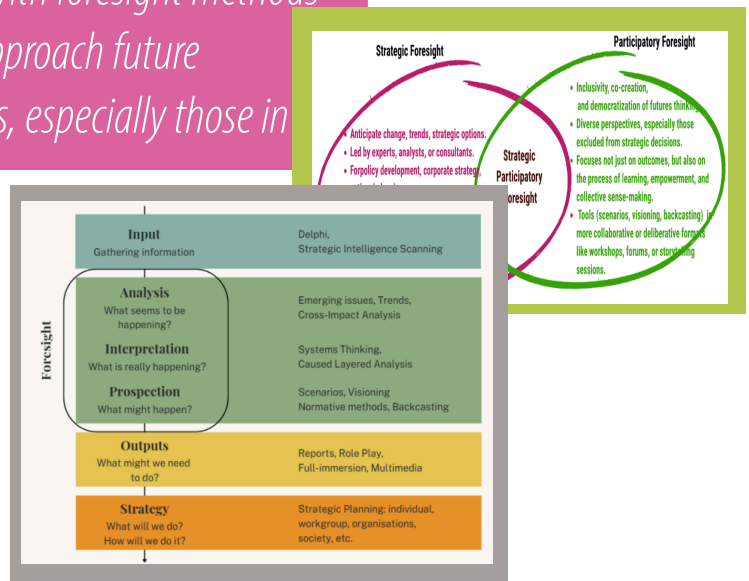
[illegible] foresight methods
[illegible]pproach future
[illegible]s, especially those in

Strategic Foresight

Participatory Foresight

• Anticipate change, trends, strategic options.
• Led by experts, analysts, or consultants.
• For policy development, corporate strateg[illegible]

Strategic Participatory Foresight

• Inclusivity, co-creation, and democratization of futures thinkin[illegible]
• Diverse perspectives, especially those excluded from strategic decisions.
• Focuses not just on outcomes, but also on the process of learning, empowerment, and collective sense-making.
• Tools (scenarios, visioning, backcasting) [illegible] more collaborative or deliberative form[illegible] like workshops, forums, or story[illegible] sessions.

Foresight

| | |
|---|---|
| Input<br>Gathering information | Delphi,<br>Strategic Intelligence Scanning |
| Analysis<br>What seems to be happening? | Emerging issues, Trends,<br>Cross-Impact Analysis |
| Interpretation<br>What is really happening? | Systems Thinking,<br>Caused Layered Analysis |
| Prospection<br>What might happen? | Scenarios, Visioning<br>Normative methods, Backcasting |
| Outputs<br>What might we need to do? | Reports, Role Play,<br>Full-immersion, Multimedia |
| Strategy<br>What will we do?<br>How will we do it? | Strategic Planning: individual, workgroup, organisations, society, etc. |